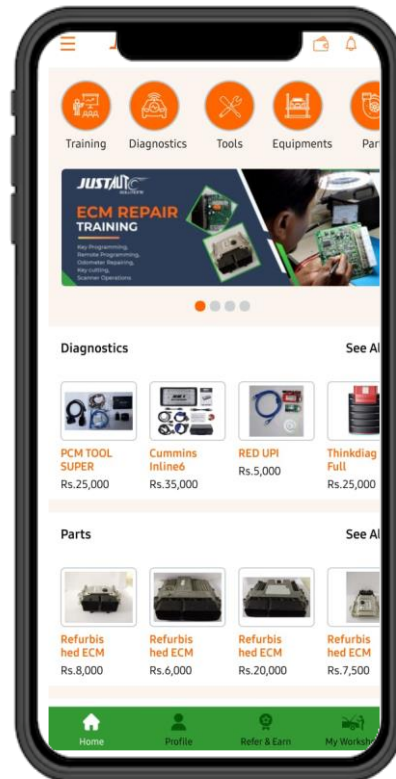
Training Diagnostics Tools Equipments Par

JUSTAUTO

ECM REPAIR TRAINING

Key Programming, Remote Programming, Odometer Repairing, Key cutting, Scanner Operations

Diagnostics

See Al

PCM TOOL SUPER
Rs.25,000

Cummins Inline6
Rs.35,000

RED UPI
Rs.5,000

Thinkdiag Full
Rs.25,000

Parts

See Al

Refurbished ECM
Rs.8,000

Refurbished ECM
Rs.6,000

Refurbished ECM
Rs.20,000

Refurbished ECM
Rs.7,500

Home

Profile

Refer & Earn

My Worksh